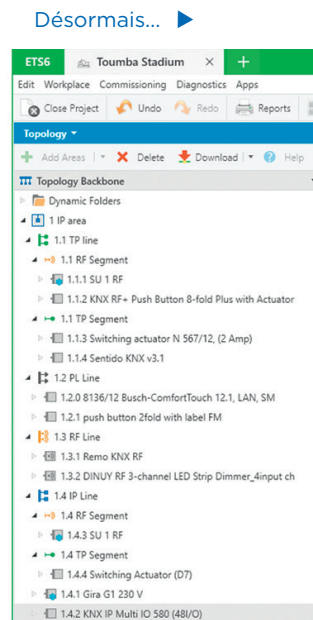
Désormais...

ETS6 Toumba Stadium × +

Edit Workplace Commissioning Diagnostics Apps

Close Project Undo Redo Reports

Topology

+ Add Areas | × Delete Download | Help

Topology Backbone

Dynamic Folders

1 IP area

1.1 TP line

1.1 RF Segment

1.1.1 SU 1 RF

1.1.2 KNX RF+ Push Button 8-fold Plus with Actuator

1.1 TP Segment

1.1.3 Switching actuator N 567/12, (2 Amp)

1.1.4 Sentido KNX v3.1

1.2 PL Line

1.2.0 8136/12 Busch-ComfortTouch 12.1, LAN, SM

1.2.1 push button 2fold with label FM

1.3 RF Line

1.3.1 Remo KNX RF

1.3.2 DINUY RF 3-channel LED Strip Dimmer_4input ch

1.4 IP Line

1.4 RF Segment

1.4.3 SU 1 RF

1.4 TP Segment

1.4.4 Switching Actuator (D7)

1.4.1 Gira G1 230 V

1.4.2 KNX IP Multi IO 580 (48I/O)